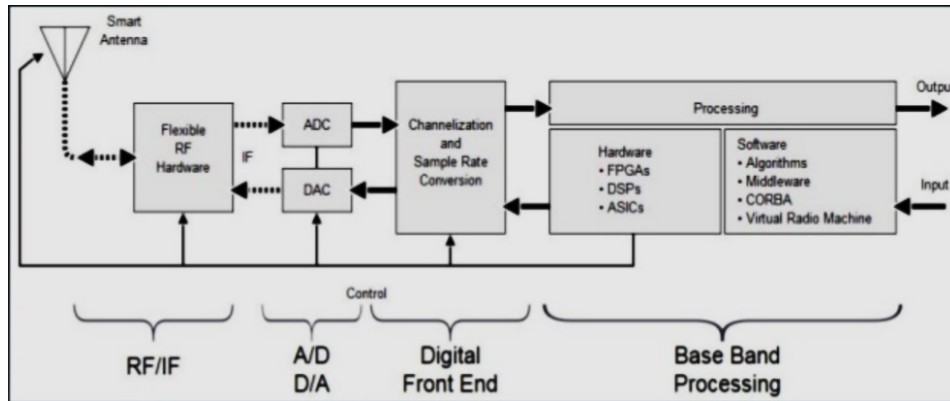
Smart Antenna

Flexible RF Hardware

IF

ADC

DAC

Channelization and Sample Rate Conversion

Processing

Output

Hardware
• FPGAs
• DSPs
• ASICs

Software
• Algorithms
• Middleware
• CORBA
• Virtual Radio Machine

Input

Control

RF/IF

A/D
D/A

Digital
Front End

Base Band
Processing